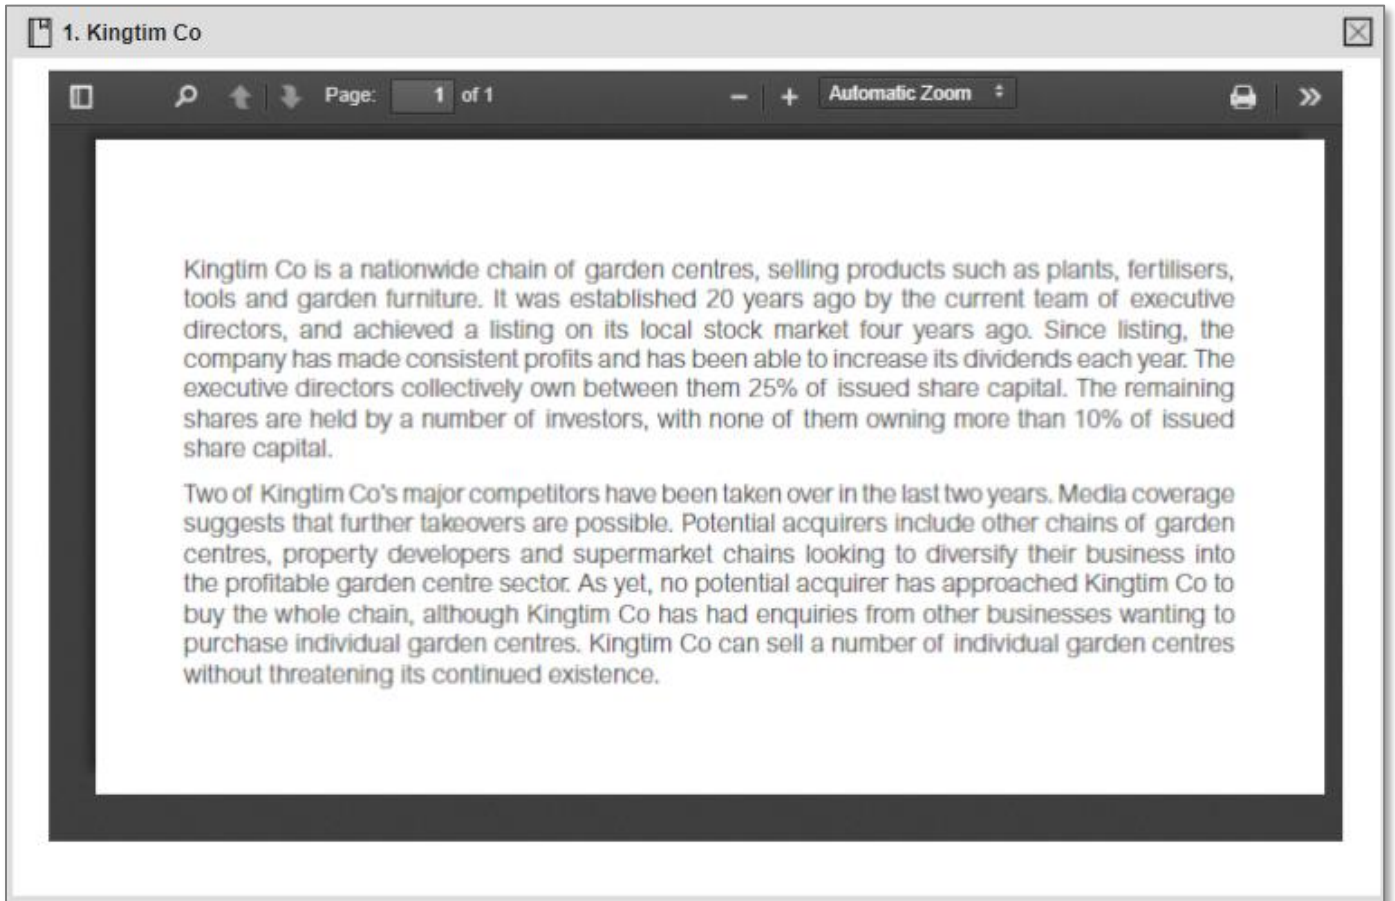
1. Kingtim Co

Page: 1 of 1

Automatic Zoom

Kingtim Co is a nationwide chain of garden centres, selling products such as plants, fertilisers, tools and garden furniture. It was established 20 years ago by the current team of executive directors, and achieved a listing on its local stock market four years ago. Since listing, the company has made consistent profits and has been able to increase its dividends each year. The executive directors collectively own between them 25% of issued share capital. The remaining shares are held by a number of investors, with none of them owning more than 10% of issued share capital.

Two of Kingtim Co's major competitors have been taken over in the last two years. Media coverage suggests that further takeovers are possible. Potential acquirers include other chains of garden centres, property developers and supermarket chains looking to diversify their business into the profitable garden centre sector. As yet, no potential acquirer has approached Kingtim Co to buy the whole chain, although Kingtim Co has had enquiries from other businesses wanting to purchase individual garden centres. Kingtim Co can sell a number of individual garden centres without threatening its continued existence.